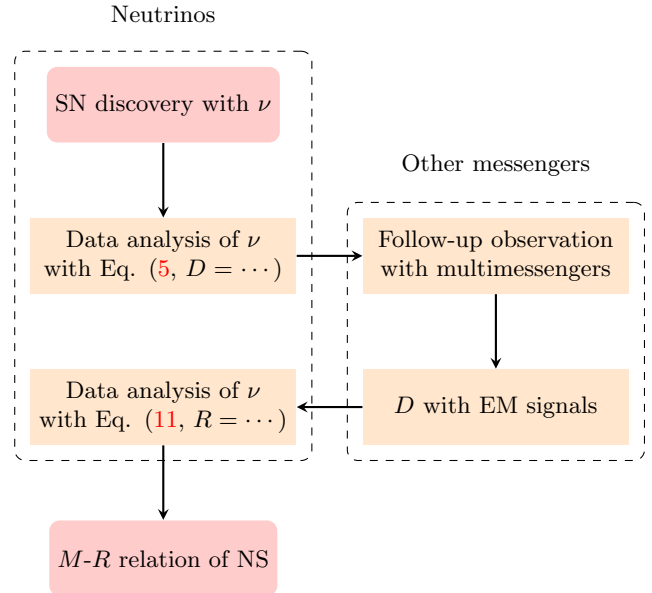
Neutrinos

SN discovery with $\nu$

Data analysis of $\nu$ with Eq. (5, $D = \cdots$)

Data analysis of $\nu$ with Eq. (11, $R = \cdots$)

Other messengers

Follow-up observation with multimessengers

$D$ with EM signals

$M$-$R$ relation of NS